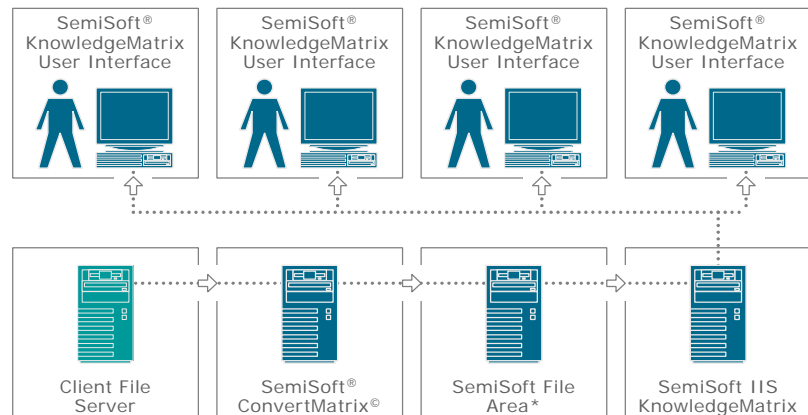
SemiSoft® KnowledgeMatrix User Interface

SemiSoft® KnowledgeMatrix User Interface

SemiSoft® KnowledgeMatrix User Interface

SemiSoft® KnowledgeMatrix User Interface

Client File Server

SemiSoft® ConvertMatrix©

SemiSoft File Area*

SemiSoft IIS KnowledgeMatrix